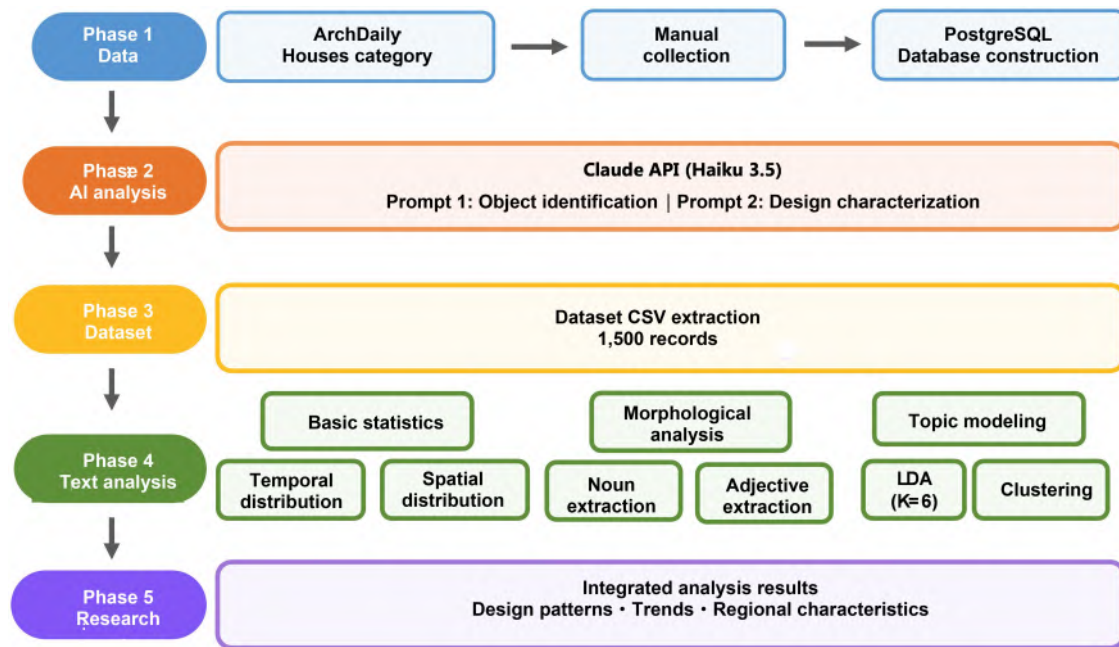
Phase 1
Data

ArchDaily
Houses category

Manual
collection

PostgreSQL
Database construction

Phase 2
AI analysis

Claude API (Haiku 3.5)
Prompt 1: Object identification | Prompt 2: Design characterization

Phase 3
Dataset

Dataset CSV extraction
1,500 records

Phase 4
Text analysis

Basic statistics

Temporal distribution

Spatial distribution

Morphological analysis

Noun extraction

Adjective extraction

Topic modeling

LDA
(K=6)

Clustering

Phase 5
Research

Integrated analysis results
Design patterns・Trends・Regional characteristics